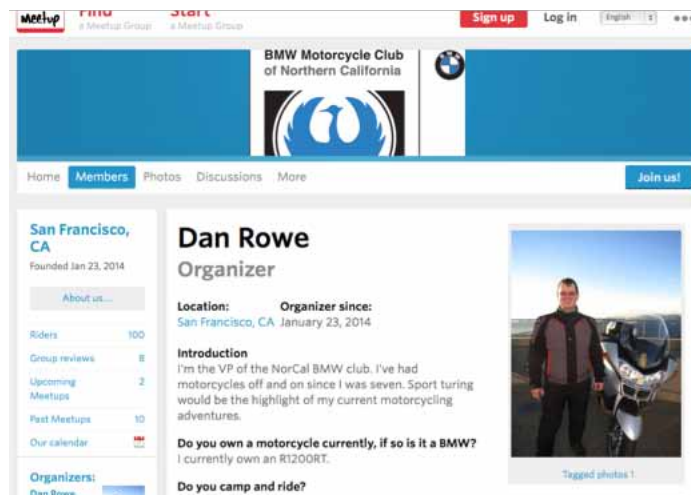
Meetup Find a Meetup Group Start a Meetup Group Sign up Log in English

BMW Motorcycle Club of Northern California

Home Members Photos Discussions More Join us!

San Francisco, CA
Founded Jan 23, 2014

About us...

| Riders | 100 |
|---|---|
| Group reviews | 8 |
| Upcoming Meetups | 2 |
| Past Meetups | 10 |
| Our calendar | |

Organizers:
Dan Rowe

Dan Rowe
Organizer

Location: San Francisco, CA
Organizer since: January 23, 2014

Introduction
I'm the VP of the NorCal BMW club. I've had motorcycles off and on since I was seven. Sport touring would be the highlight of my current motorcycling adventures.

Do you own a motorcycle currently, if so is it a BMW?
I currently own an R1200RT.

Do you camp and ride?

Tagged photos 1